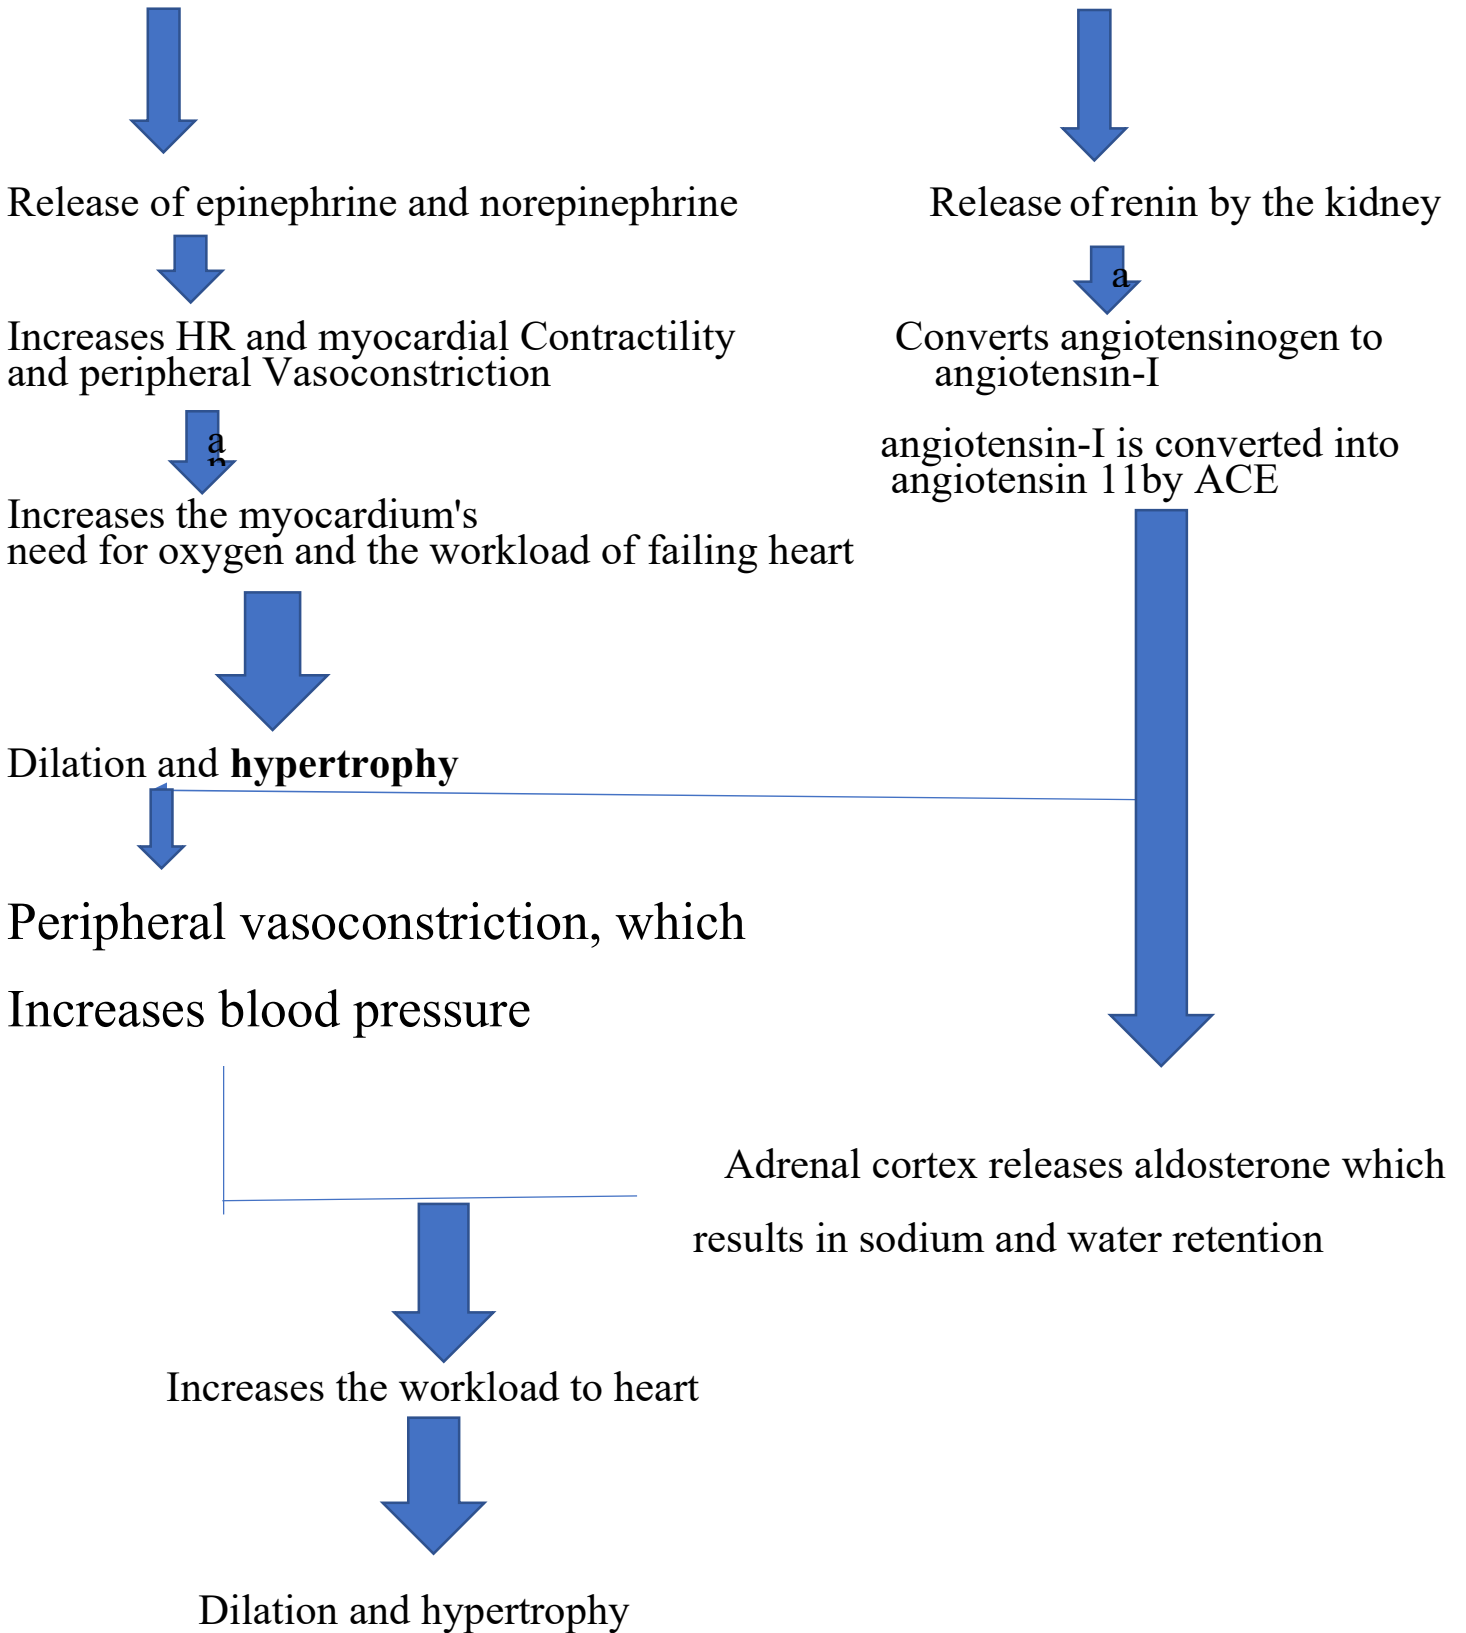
Release of epinephrine and norepinephrine

Increases HR and myocardial Contractility and peripheral Vasoconstriction

a

Increases the myocardium's need for oxygen and the workload of failing heart

Dilation and **hypertrophy**

Peripheral vasoconstriction, which

Increases blood pressure

Release of renin by the kidney

a

Converts angiotensinogen to angiotensin-I

angiotensin-I is converted into angiotensin 11by ACE

Adrenal cortex releases aldosterone which

results in sodium and water retention

Increases the workload to heart

Dilation and hypertrophy